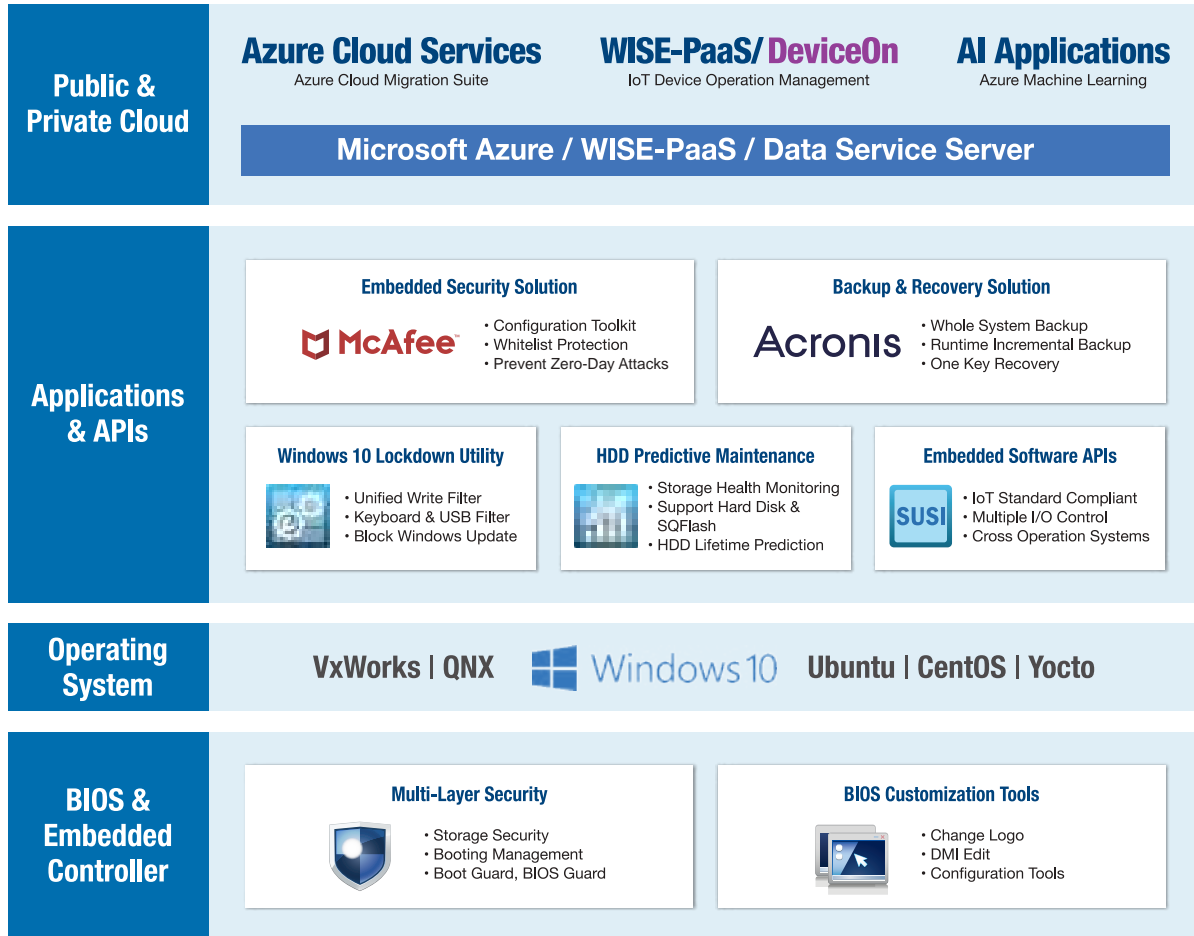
Public & Private Cloud

Azure Cloud Services
Azure Cloud Migration Suite

WISE-PaaS/ DeviceOn
IoT Device Operation Management

AI Applications
Azure Machine Learning

Microsoft Azure / WISE-PaaS / Data Service Server

Applications & APIs

Embedded Security Solution
McAfee
• Configuration Toolkit
• Whitelist Protection
• Prevent Zero-Day Attacks

Backup & Recovery Solution
Acronis
• Whole System Backup
• Runtime Incremental Backup
• One Key Recovery

Windows 10 Lockdown Utility
• Unified Write Filter
• Keyboard & USB Filter
• Block Windows Update

HDD Predictive Maintenance
• Storage Health Monitoring
• Support Hard Disk & SQFlash
• HDD Lifetime Prediction

Embedded Software APIs
SUSI
• IoT Standard Compliant
• Multiple I/O Control
• Cross Operation Systems

Operating System

VxWorks | QNX Windows 10 Ubuntu | CentOS | Yocto

BIOS & Embedded Controller

Multi-Layer Security
• Storage Security
• Booting Management
• Boot Guard, BIOS Guard

BIOS Customization Tools
• Change Logo
• DMI Edit
• Configuration Tools